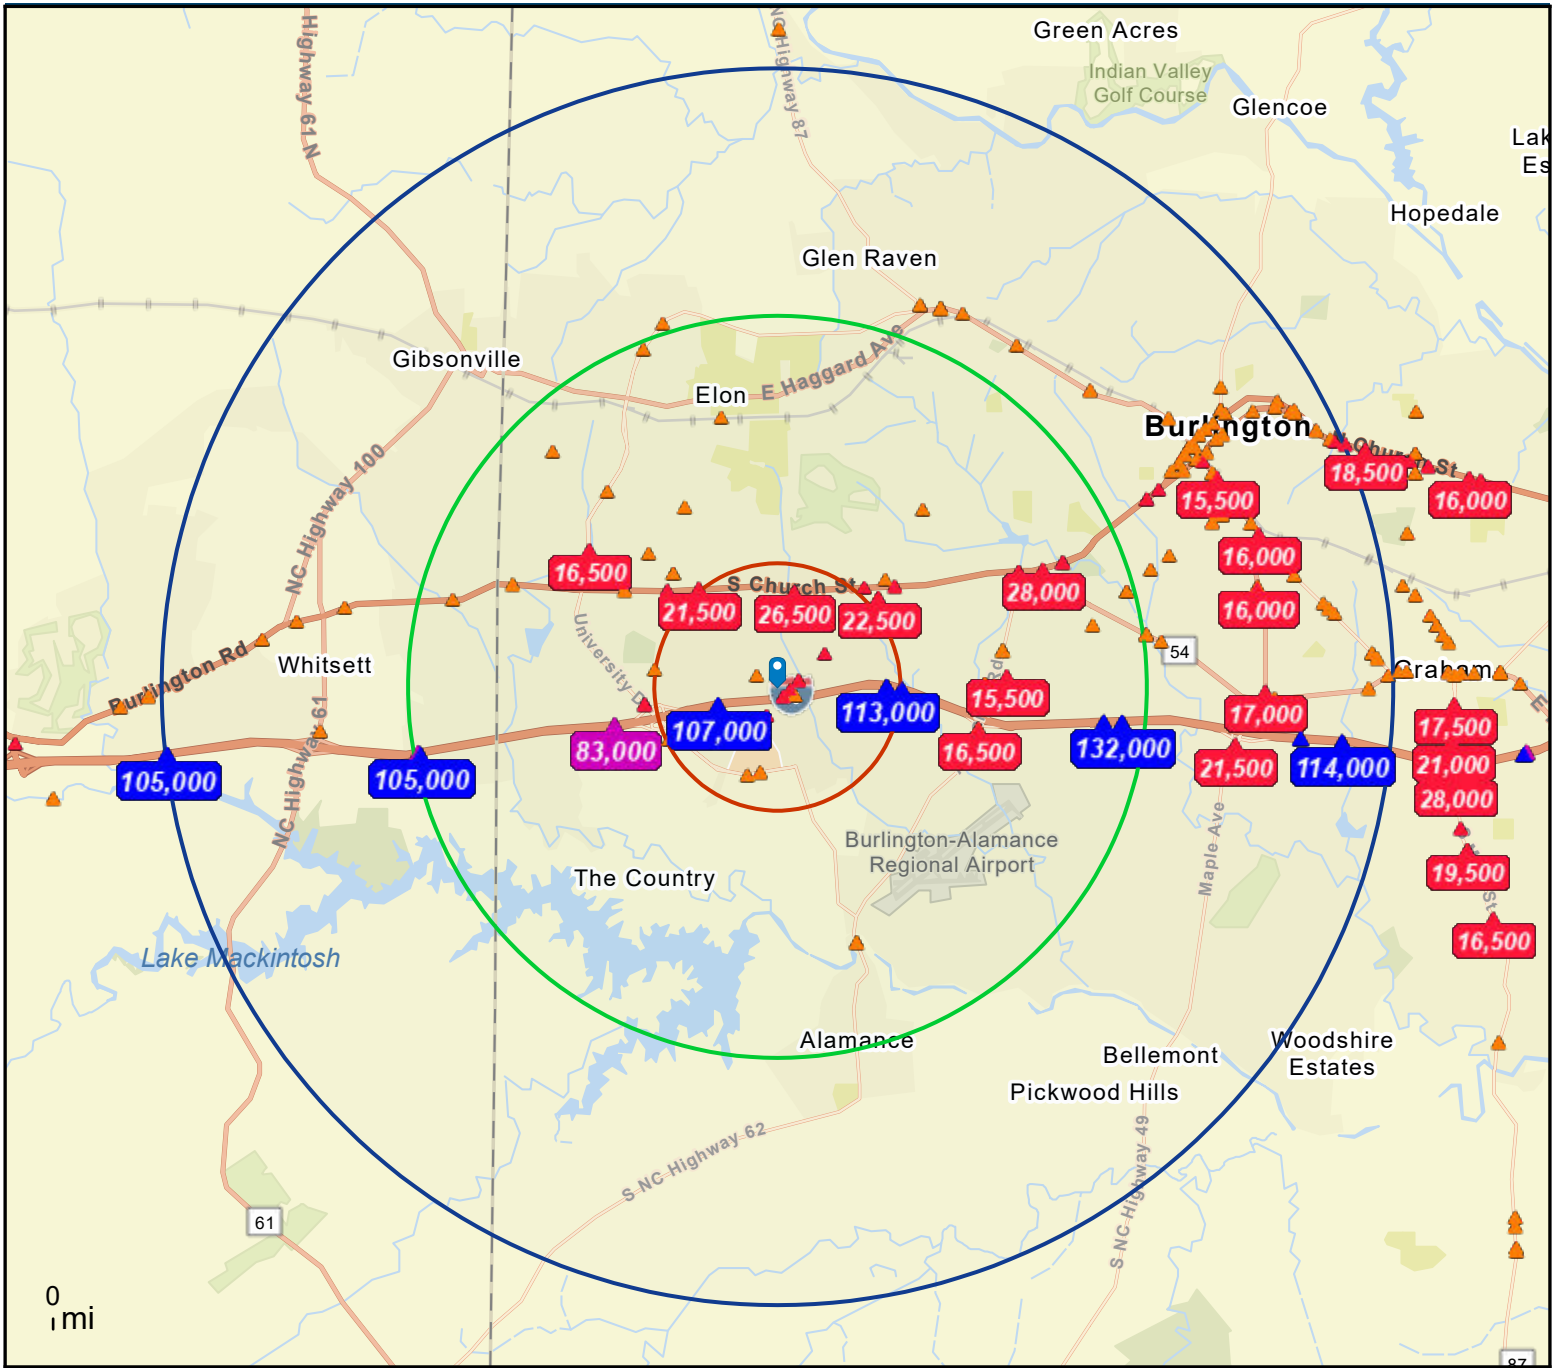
Green Acres
Indian Valley Golf Course
Glencoe
Lak Es
Hopedale
Highway 61 N
NC Highway 87
Glen Raven
Gibsonville
Elon
E Haggard Ave
Burlington
Church St
18,500
16,000
15,500
16,000
16,000
NC Highway 100
16,500
S Church St
21,500
26,500
22,500
28,000
54
Burlington Rd
Whitsett
University Dr
Rd
15,500
Graham
NC Highway 61
113,000
107,000
83,000
17,000
17,500
105,000
105,000
16,500
132,000
21,500
114,000
21,000
28,000
Burlington-Alamance Regional Airport
Maple Ave
19,500
The Country
16,500
Lake Mackintosh
Alamance
Bellemont
Woodshire Estates
Pickwood Hills
S NC Highway 62
S NC Highway 49
61
0
mi
87